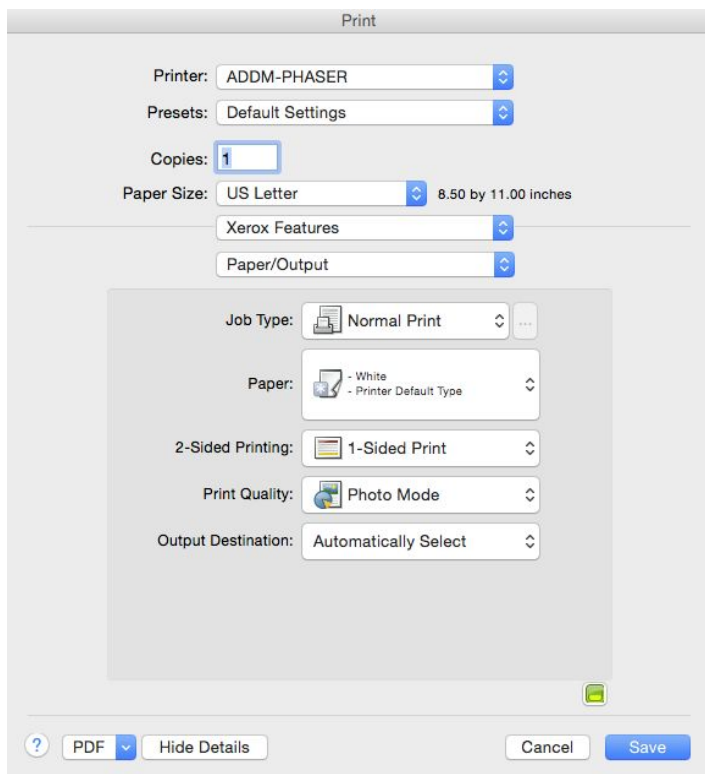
Print

Printer: ADDM-PHASER

Presets: Default Settings

Copies: 1

Paper Size: US Letter 8.50 by 11.00 inches

Xerox Features

Paper/Output

Job Type: Normal Print ...

Paper: - White - Printer Default Type

2-Sided Printing: 1-Sided Print

Print Quality: Photo Mode

Output Destination: Automatically Select

? PDF Hide Details Cancel Save